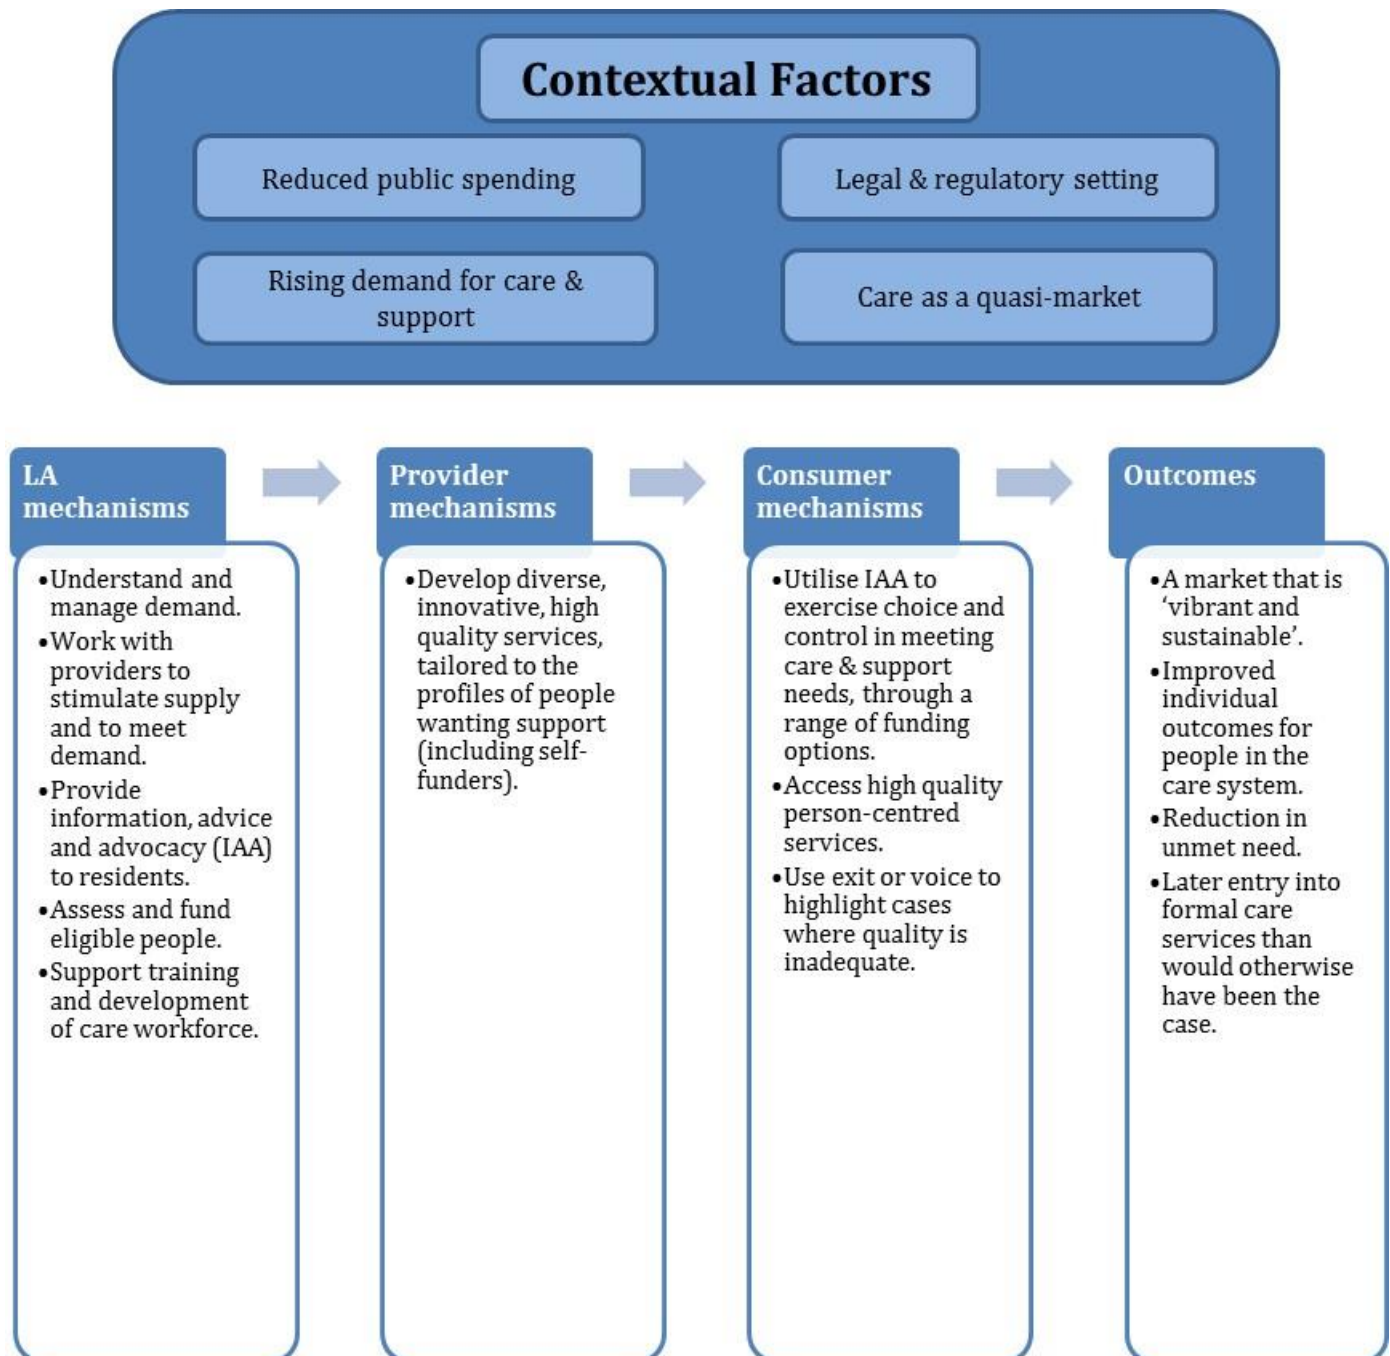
Contextual Factors

Reduced public spending

Legal & regulatory setting

Rising demand for care & support

Care as a quasi-market

LA mechanisms

- Understand and manage demand.
- Work with providers to stimulate supply and to meet demand.
- Provide information, advice and advocacy (IAA) to residents.
- Assess and fund eligible people.
- Support training and development of care workforce.

Provider mechanisms

- Develop diverse, innovative, high quality services, tailored to the profiles of people wanting support (including self-funders).

Consumer mechanisms

- Utilise IAA to exercise choice and control in meeting care & support needs, through a range of funding options.
- Access high quality person-centred services.
- Use exit or voice to highlight cases where quality is inadequate.

Outcomes

- A market that is ‘vibrant and sustainable’.
- Improved individual outcomes for people in the care system.
- Reduction in unmet need.
- Later entry into formal care services than would otherwise have been the case.